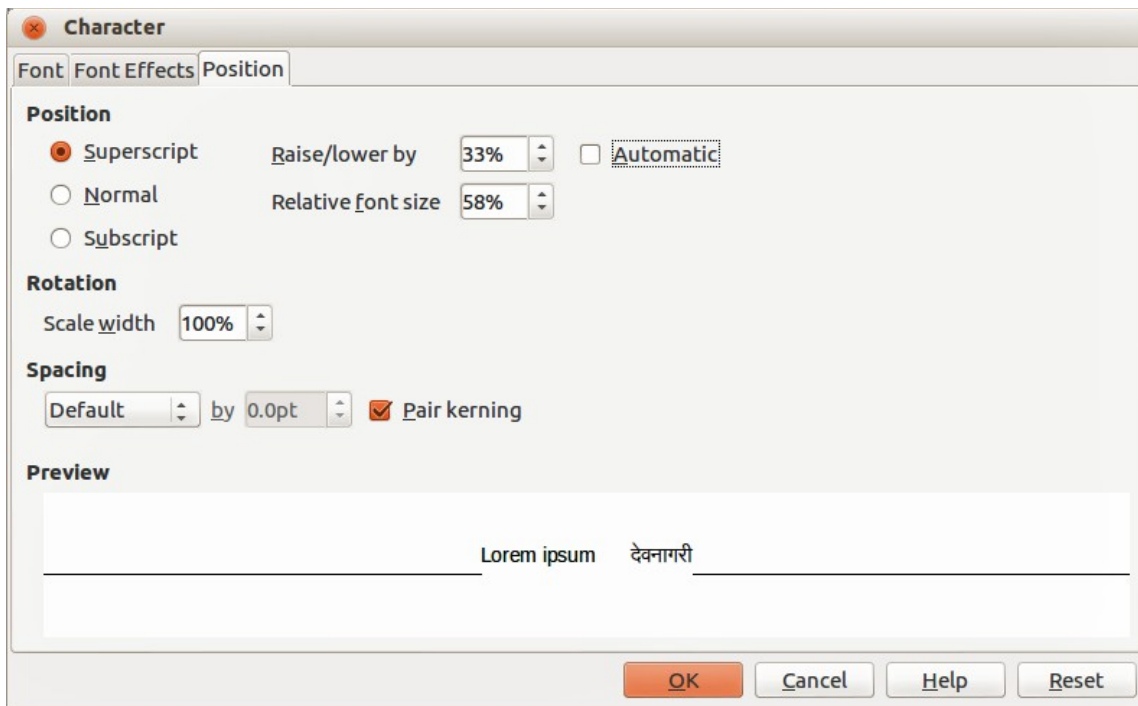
Character

Font Font Effects Position

Position

Superscript

Normal

Subscript

Raise/lower by 33%

Relative font size 58%

Automatic

Rotation

Scale width 100%

Spacing

Default by 0.0pt

Pair kerning

Preview

Lorem ipsum देवनागरी

OK Cancel Help Reset